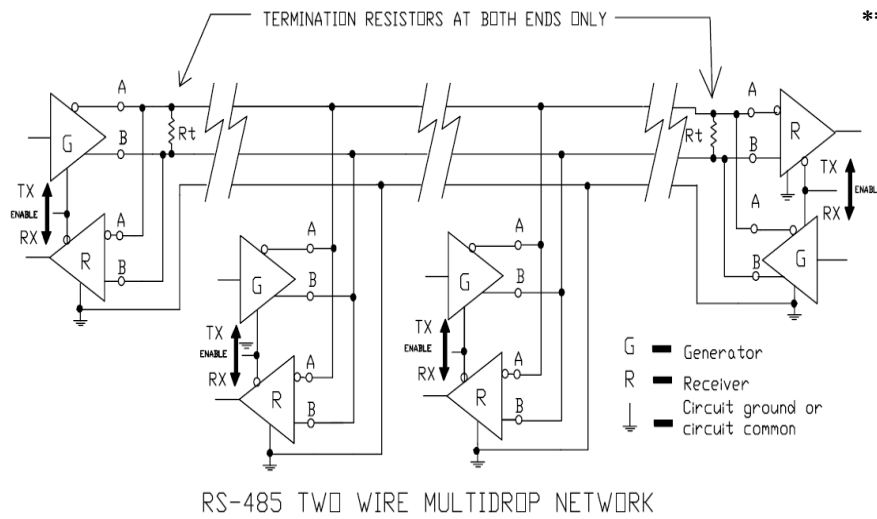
TERMINATION RESISTORS AT BOTH ENDS ONLY

*

A
G
B
Rt
TX
ENABLE
RX
A
R
B

A
G
B
TX
ENABLE
RX
A
R
B

A
G
B
TX
ENABLE
RX
A
R
B

Rt
A
B
R
TX
ENABL
RX
A
B
G

G — Generator
R — Receiver
— Circuit ground or circuit common

RS-485 TWO WIRE MULTIDROP NETWORK